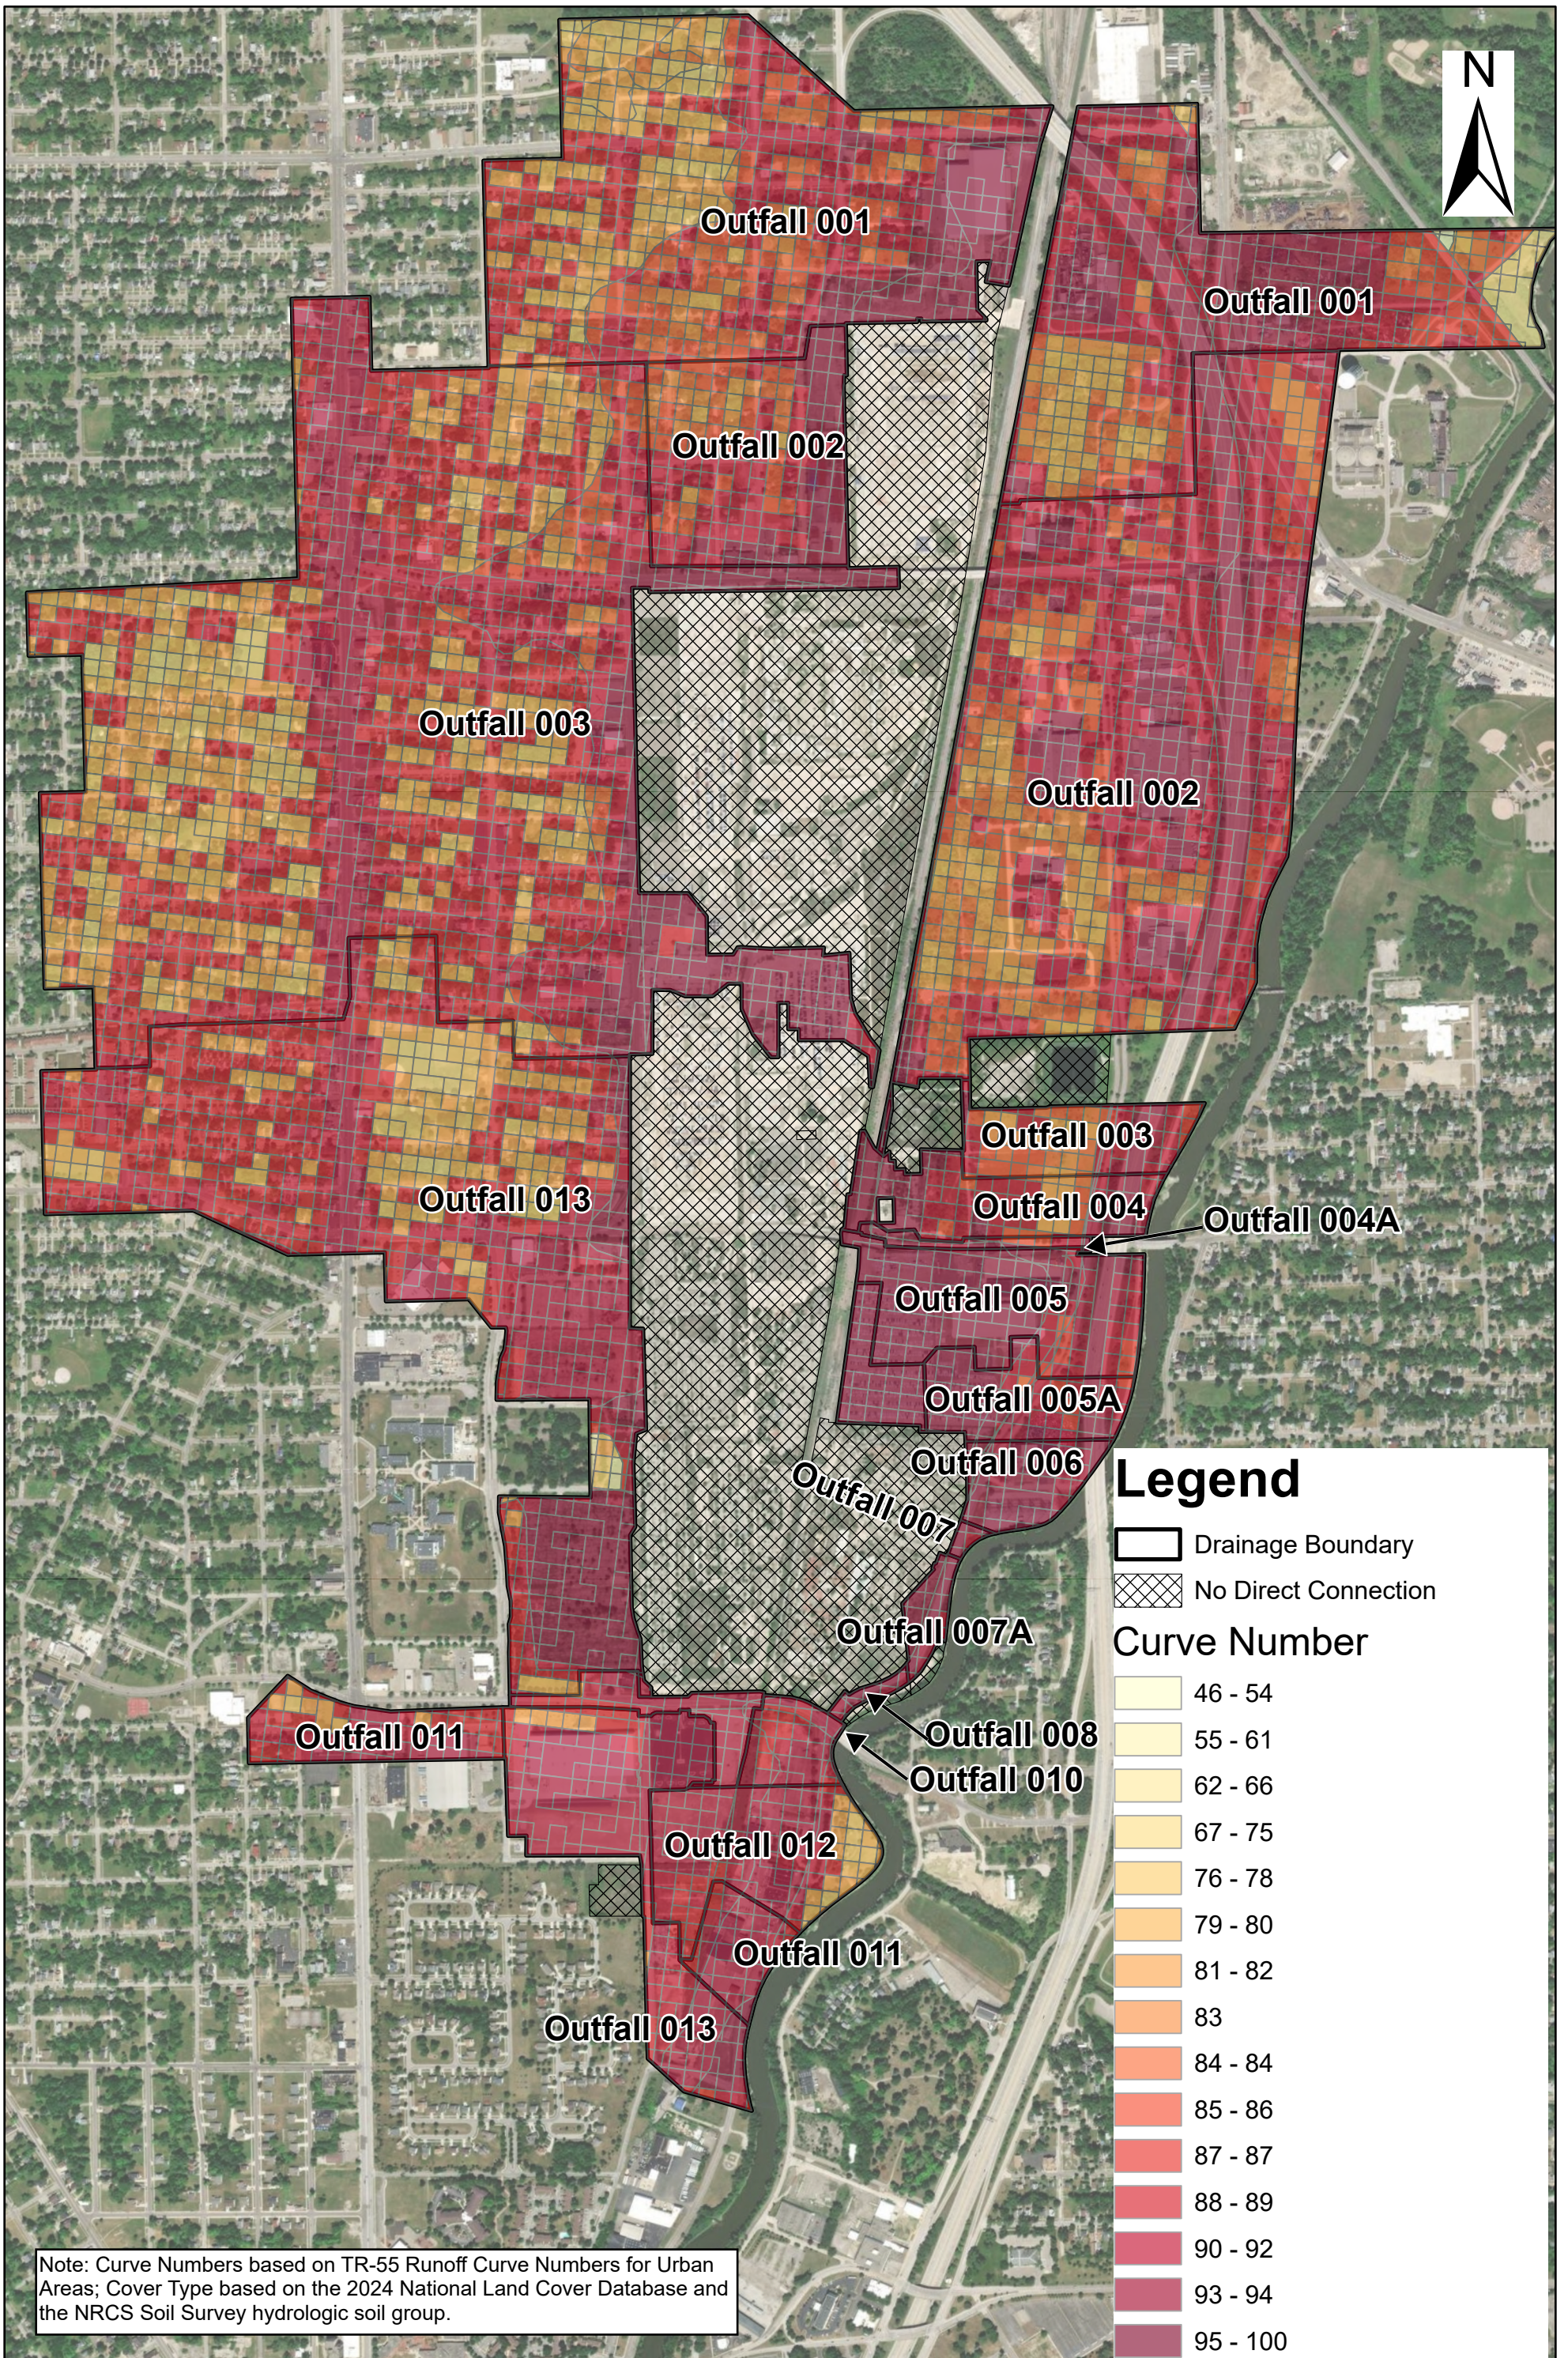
N

Outfall 001

Outfall 001

Outfall 002

Outfall 003

Outfall 002

Outfall 003

Outfall 013

Outfall 004

Outfall 004A

Outfall 005

Outfall 005A

Outfall 006

Outfall 007

Outfall 007A

Outfall 011

Outfall 008

Outfall 010

Outfall 012

Outfall 011

Outfall 013

Legend
Drainage Boundary
No Direct Connection
Curve Number
46 - 54
55 - 61
62 - 66
67 - 75
76 - 78
79 - 80
81 - 82
83
84 - 84
85 - 86
87 - 87
88 - 89
90 - 92
93 - 94
95 - 100

Note: Curve Numbers based on TR-55 Runoff Curve Numbers for Urban Areas; Cover Type based on the 2024 National Land Cover Database and the NRCS Soil Survey hydrologic soil group.